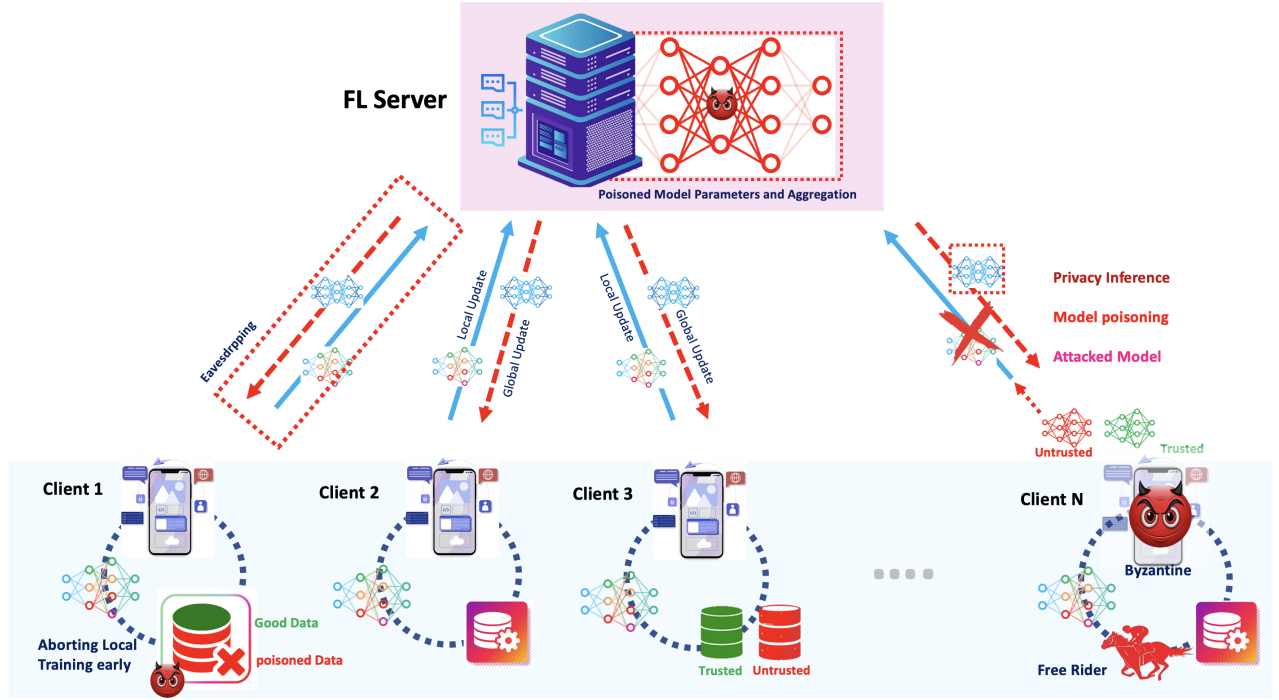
FL Server

Poisoned Model Parameters and Aggregation

Eavesdrpping

Local Update

Global Update

Local Update

Global Update

Privacy Inference

Model poisoning

Attacked Model

Untrusted

Trusted

Client 1

Client 2

Client 3

Client N

Good Data

poisoned Data

Aborting Local Training early

Trusted

Untrusted

Byzantine

Free Rider